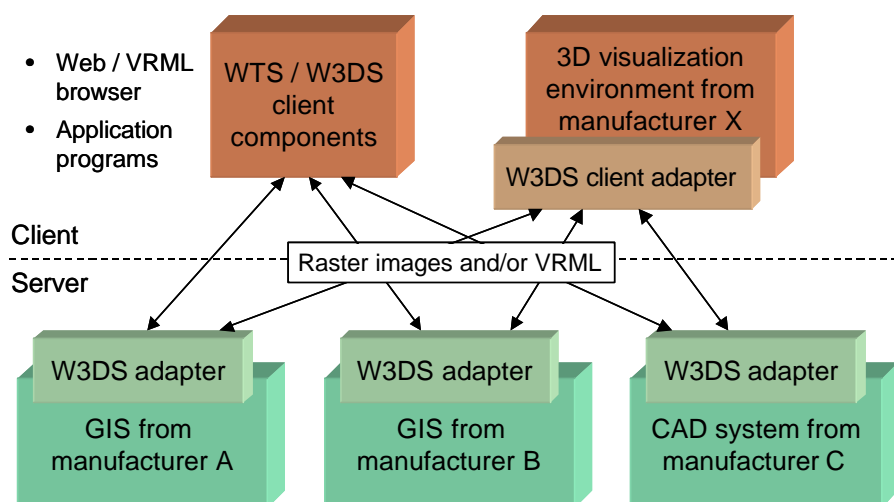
- Web / VRML browser
- Application programs

WTS / W3DS client components

3D visualization environment from manufacturer X

W3DS client adapter

Client

Raster images and/or VRML

Server

W3DS adapter

GIS from manufacturer A

W3DS adapter

GIS from manufacturer B

W3DS adapter

CAD system from manufacturer C